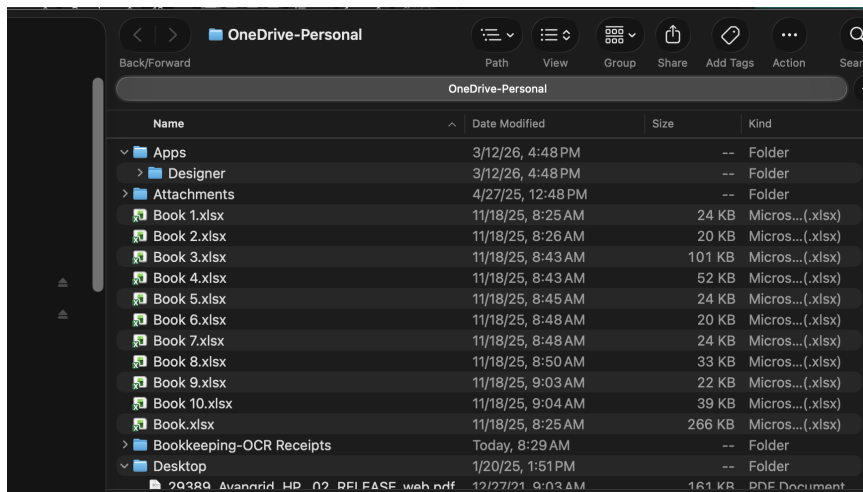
OneDrive-Personal

Back/Forward

Path View Group Share Add Tags Action Sear

OneDrive-Personal

| Name | Date Modified | Size | Kind |
|---|---|---|---|
| Apps | 3/12/26, 4:48 PM | -- | Folder |
| Designer | 3/12/26, 4:48 PM | -- | Folder |
| Attachments | 4/27/25, 12:48 PM | -- | Folder |
| Book 1.xlsx | 11/18/25, 8:25 AM | 24 KB | Micros...(.xlsx) |
| Book 2.xlsx | 11/18/25, 8:26 AM | 20 KB | Micros...(.xlsx) |
| Book 3.xlsx | 11/18/25, 8:43 AM | 101 KB | Micros...(.xlsx) |
| Book 4.xlsx | 11/18/25, 8:43 AM | 52 KB | Micros...(.xlsx) |
| Book 5.xlsx | 11/18/25, 8:45 AM | 24 KB | Micros...(.xlsx) |
| Book 6.xlsx | 11/18/25, 8:48 AM | 20 KB | Micros...(.xlsx) |
| Book 7.xlsx | 11/18/25, 8:48 AM | 24 KB | Micros...(.xlsx) |
| Book 8.xlsx | 11/18/25, 8:50 AM | 33 KB | Micros...(.xlsx) |
| Book 9.xlsx | 11/18/25, 9:03 AM | 22 KB | Micros...(.xlsx) |
| Book 10.xlsx | 11/18/25, 9:04 AM | 39 KB | Micros...(.xlsx) |
| Book.xlsx | 11/18/25, 8:25 AM | 266 KB | Micros...(.xlsx) |
| Bookkeeping-OCR Receipts | Today, 8:29 AM | -- | Folder |
| Desktop | 1/20/25, 1:51 PM | -- | Folder |
| 29389_Avangrid_HP_02_RELEASE_web.pdf | 12/27/21, 9:03 AM | 161 KB | PDF Document |